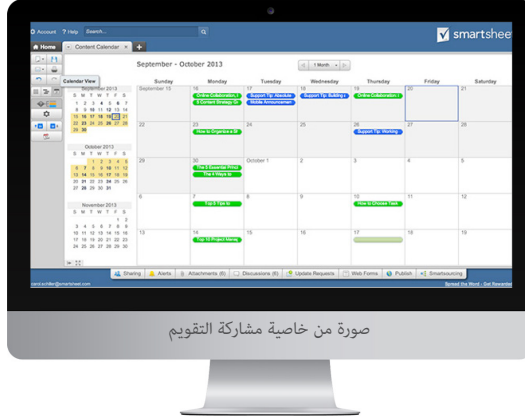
Account ? Help Search...

smartsheet

Home Content Calendar × +

Calendar View

September - October 2013

1 Month

September 2013
S M T W T F S
1 2 3 4 5 6 7
8 9 10 11 12 13 14
15 16 17 18 19 20 21
22 23 24 25 26 27 28
29 30

October 2013
1 2 3 4 5
6 7 8 9 10 11 12
13 14 15 16 17 18 19
20 21 22 23 24 25 26
27 28 29 30 31

November 2013
1 2
3 4 5 6 7 8 9
10 11 12 13 14 15 16
17 18 19 20 21 22 23
24 25 26 27 28 29 30

| Sunday | Monday | Tuesday | Wednesday | Thursday | Friday | Saturday |
|---|---|---|---|---|---|---|
| September 15 | 16 Online Collaboration, 3 Content Strategy Gr | 17 Support Tip: Absolute Mobile Announcemen | 18 Support Tip: Building a | 19 Online Collaboration T | 20 | 21 |
| 22 | 23 How to Organize a Bl | 24 | 25 | 26 Support Tip: Working | 27 | 28 |
| 29 | 30 The 5 Essential Princi The 4 Ways to | October 1 | 2 | 3 | 4 | 5 |
| 6 | 7 Top 8 Tips to | 8 | 9 | 10 How to Choose Task | 11 | 12 |
| 13 | 14 Top 10 Project Manag | 15 | 16 | 17 | 18 | 19 |

Sharing | Alerts | Attachments (6) | Discussions (6) | Update Requests | Web Forms | Publish | Smartsourcing

Spread the Word - Get Rewarded

صورة من خاصية مشاركة التقويم